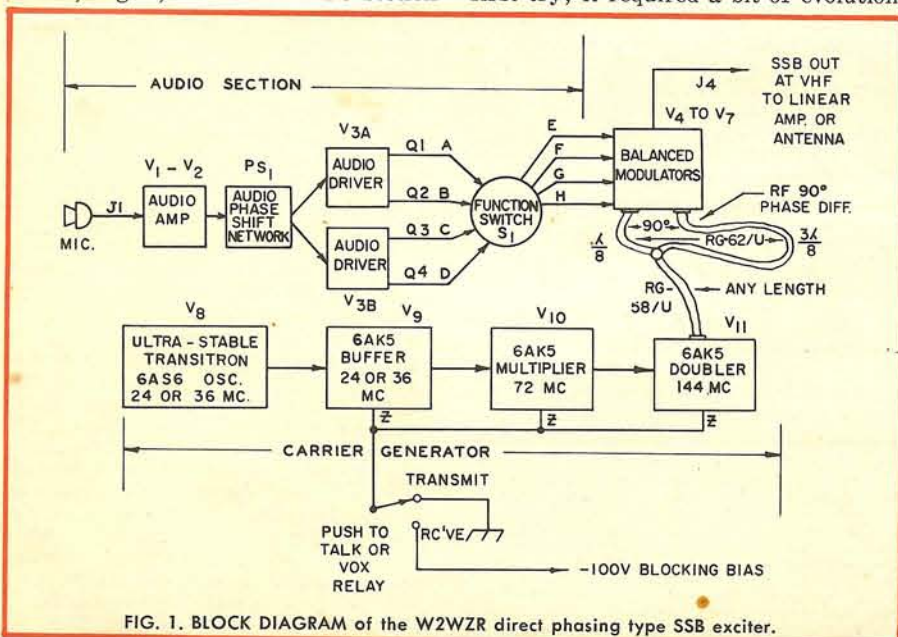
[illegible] it required a bit of evolution

AUDIO SECTION

SSB OUT AT VHF TO LINEAR AMP. OR ANTENNA

J4

$V_4$ TO $V_7$

$V_{3A}$

$V_1 - V_2$

$PS_1$

AUDIO DRIVER

Q1 A

Q2 B

E

F

G

H

BALANCED MODULATORS

RF 90° PHASE DIFF.

J1

AUDIO AMP

AUDIO PHASE SHIFT NETWORK

FUNCTION SWITCH $S_1$

MIC.

AUDIO DRIVER

Q3 C

Q4 D

90°

RG-62/U

$\frac{\lambda}{8}$

$\frac{3\lambda}{8}$

$V_{3B}$

RG-58/U

ANY LENGTH

$V_8$

$V_9$

$V_{10}$

$V_{11}$

ULTRA-STABLE TRANSITRON 6AS6 OSC. 24 OR 36 MC.

6AK5 BUFFER 24 OR 36 MC

6AK5 MULTIPLIER 72 MC

6AK5 DOUBLER 144 MC

Z

Z

Z

CARRIER GENERATOR

TRANSMIT

PUSH TO TALK OR VOX RELAY

RC'VE

-100V BLOCKING BIAS

FIG. 1. BLOCK DIAGRAM of the W2WZR direct phasing type SSB exciter.